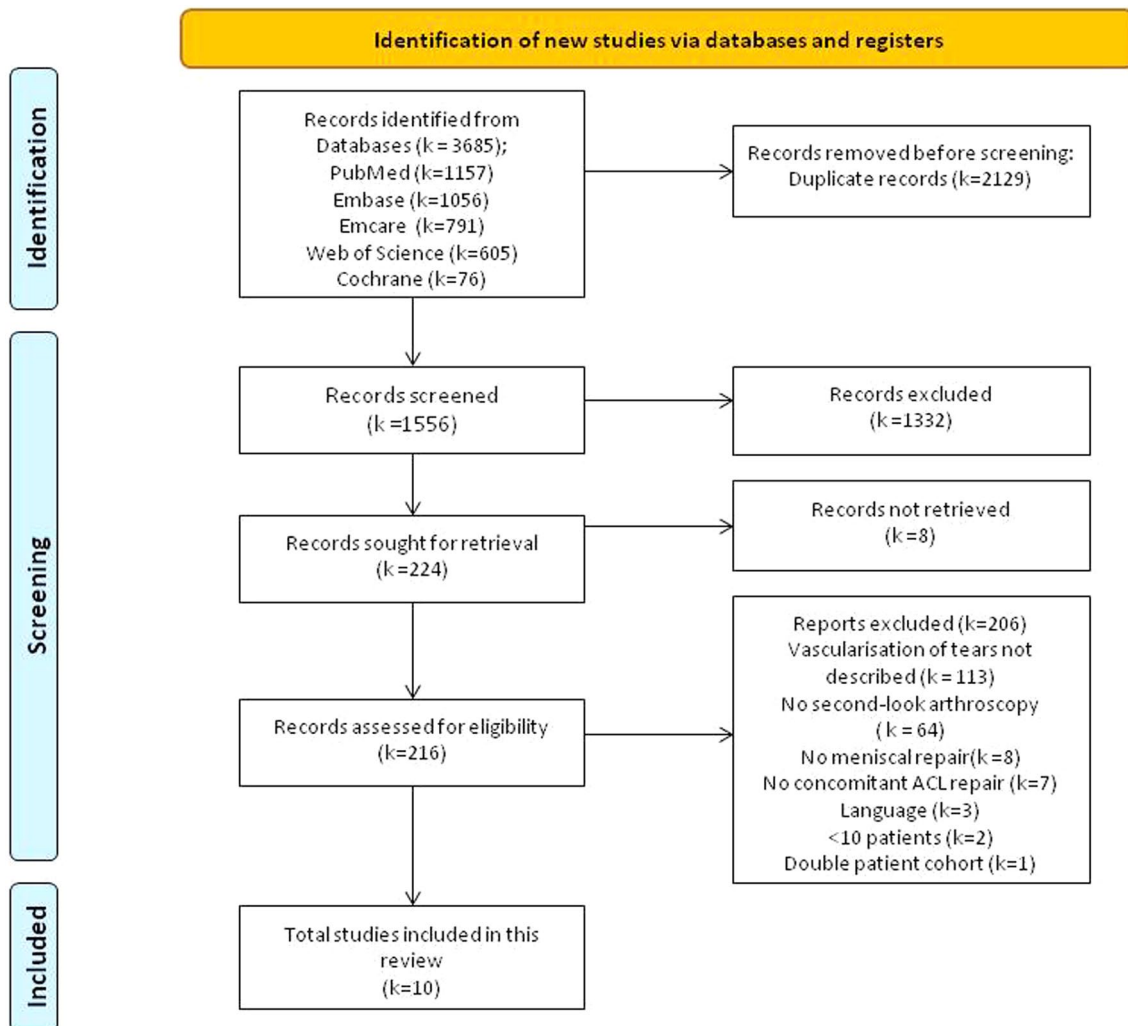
Identification of new studies via databases and registers

Identification

Records identified from Databases (k = 3685); PubMed (k=1157) Embase (k=1056) Emcare (k=791) Web of Science (k=605) Cochrane (k=76)

Records removed before screening: Duplicate records (k=2129)

Screening

Records screened (k =1556)

Records excluded (k =1332)

Records sought for retrieval (k =224)

Records not retrieved (k =8)

Records assessed for eligibility (k=216)

Reports excluded (k=206)
Vascularisation of tears not described (k = 113)
No second-look arthroscopy (k = 64)
No meniscal repair(k =8)
No concomitant ACL repair (k=7)
Language (k=3)
<10 patients (k=2)
Double patient cohort (k=1)

Included

Total studies included in this review (k=10)